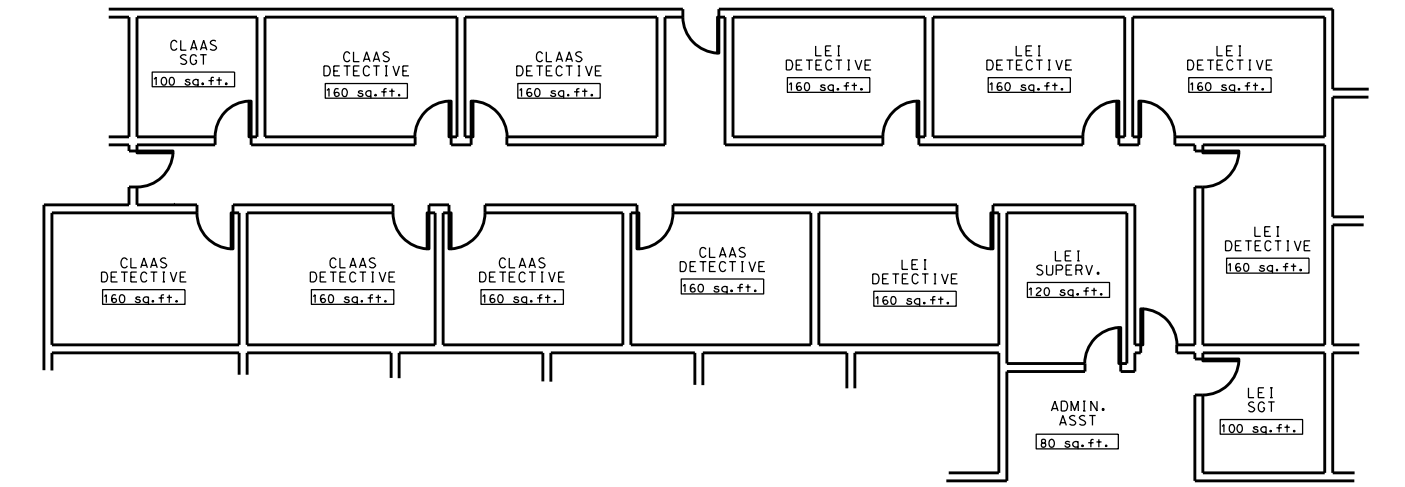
CLAAS
SGT
100 sq.ft.

CLAAS
DETECTIVE
160 sq.ft.

CLAAS
DETECTIVE
160 sq.ft.

LEI
DETECTIVE
160 sq.ft.

LEI
DETECTIVE
160 sq.ft.

LEI
DETECTIVE
160 sq.ft.

CLAAS
DETECTIVE
160 sq.ft.

CLAAS
DETECTIVE
160 sq.ft.

CLAAS
DETECTIVE
160 sq.ft.

CLAAS
DETECTIVE
160 sq.ft.

LEI
DETECTIVE
160 sq.ft.

LEI
SUPERV.
120 sq.ft.

LEI
DETECTIVE
160 sq.ft.

ADMIN.
ASST
80 sq.ft.

LEI
SGT
100 sq.ft.